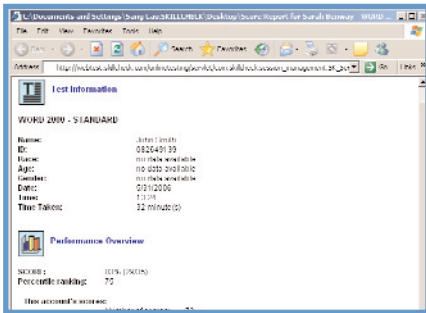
C:\Documents and Settings\Sony Cuss\SKILLCHECK\Desktop\Score Report for Sarah Benway - WORD ...

File Edit View Favorites Tools Help

Back Search Favorites

Address http://webtest.skillcheck.com/onlinetesting/servlet/com.skillcheck.session_management.sk_ser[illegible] Go Links

Test Information

WORD 2000 - STANDARD

Name: John Smith
ID: 082049139
Race: no data available
Age: no data available
Gender: no data available
Date: 6/01/2006
Time: 13:24
Time Taken: 32 minute(s)

Performance Overview

SCORE: 70% (70/95)
Percentile ranking: 75

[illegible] account's scores:
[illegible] 72